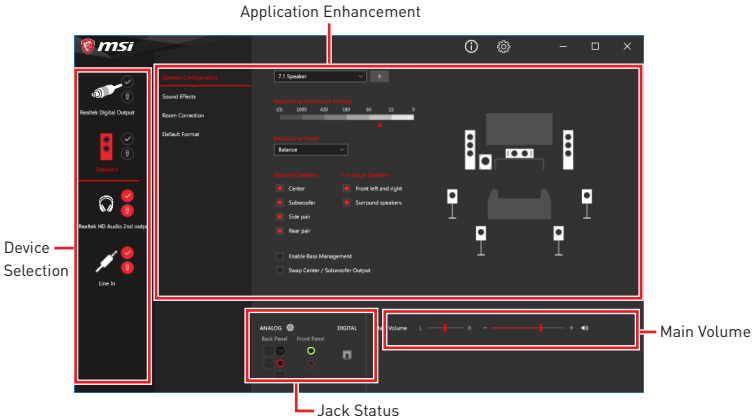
Application Enhancement

msi

Realtek Digital Output

Speakers

Realtek HD Audio 2nd output

Line In

Device Selection

Speaker Configuration

Sound Effects

Room Correction

Default Format

7.1 Speaker

Headphone Virtualization Limiting

125 1000 420 180 90 22 0

Headphone Mixer

Balance

Optional Speakers

Center

Subwoofer

Side pair

Rear pair

Full-range Speakers

Front left and right

Surround speakers

Enable Bass Management

Swap Center / Subwoofer Output

ANALOG

Back Panel

Front Panel

DIGITAL

Main Volume

L

R

Main Volume

Jack Status